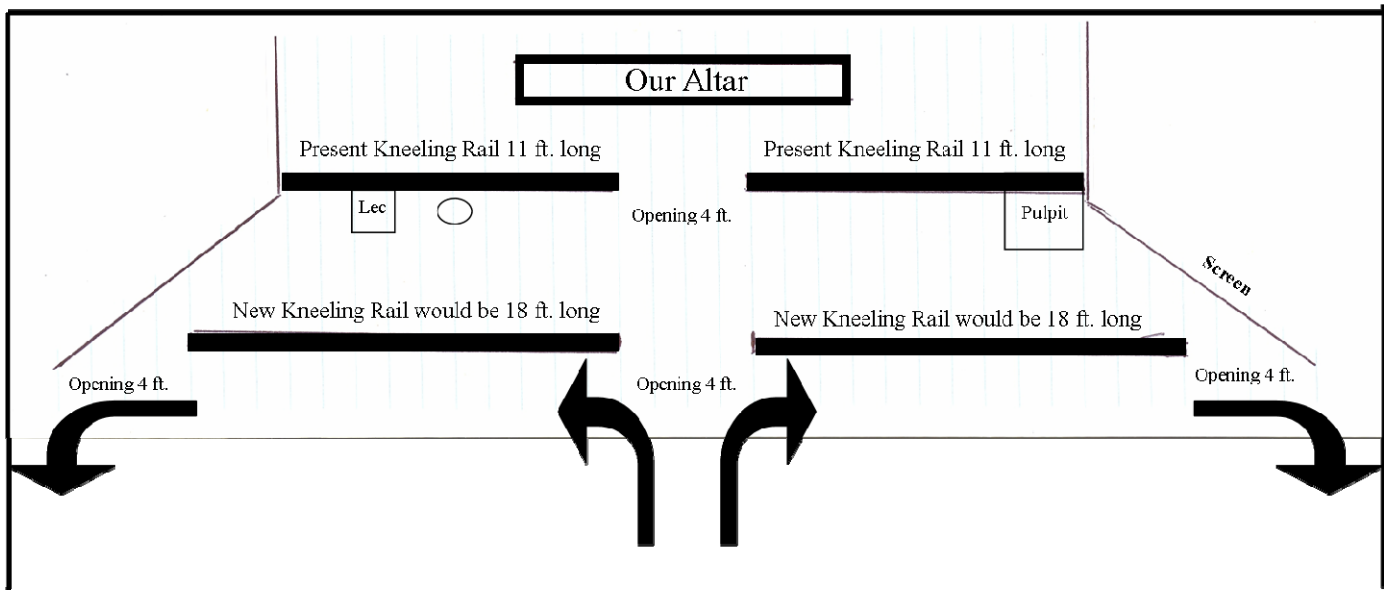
Our Altar

Present Kneeling Rail 11 ft. long

Present Kneeling Rail 11 ft. long

Lec

Opening 4 ft.

Pulpit

Screen

New Kneeling Rail would be 18 ft. long

New Kneeling Rail would be 18 ft. long

Opening 4 ft.

Opening 4 ft.

Opening 4 ft.